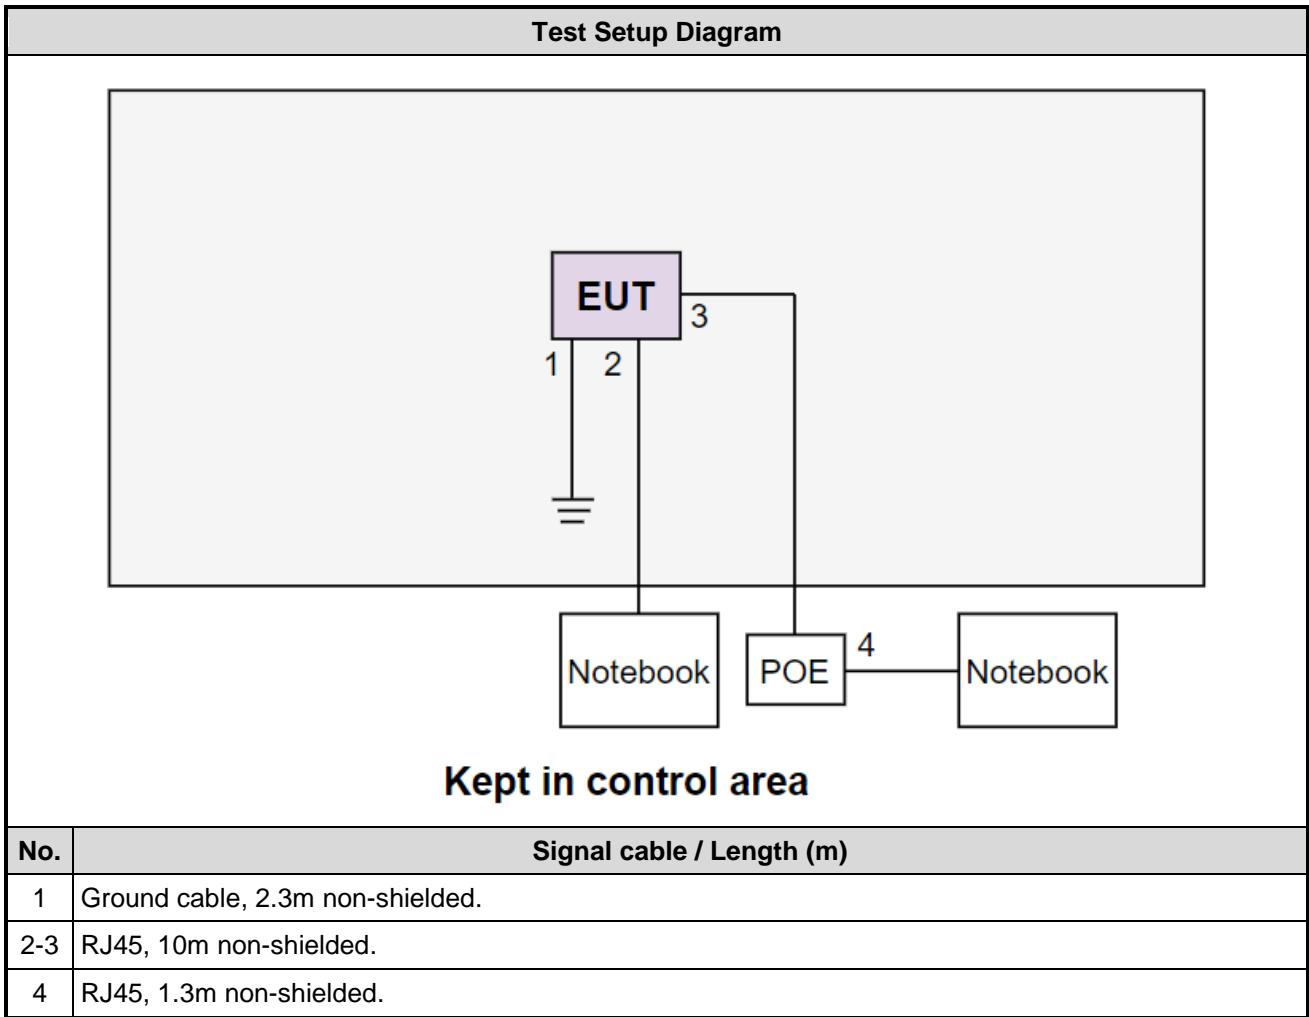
Test Setup Diagram

EUT

3

1 2

Notebook

POE

4

Notebook

Kept in control area

| No. | Signal cable / Length (m) |
|---|---|
| 1 | Ground cable, 2.3m non-shielded. |
| 2-3 | RJ45, 10m non-shielded. |
| 4 | RJ45, 1.3m non-shielded. |